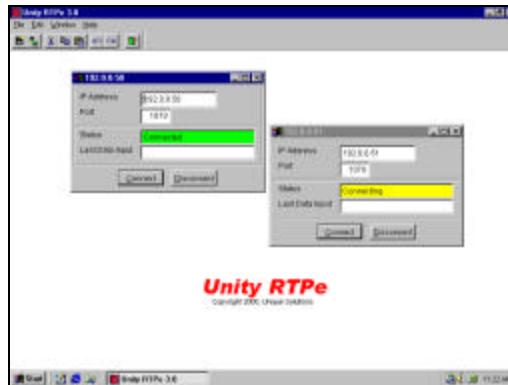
Unity RTPe 3.0
File Edit Window Help

192.9.0.50
IP Address 192.9.0.50
Port 1010
Status Connected
Last Data Input
Connect Disconnect

192.9.0.51
IP Address 192.9.0.51
Port 1010
Status Connecting
Last Data Input
Connect Disconnect

Unity RTPe
Copyright 2000, Unique Solutions

Start Unity RTPe 3.0 11:22 AM